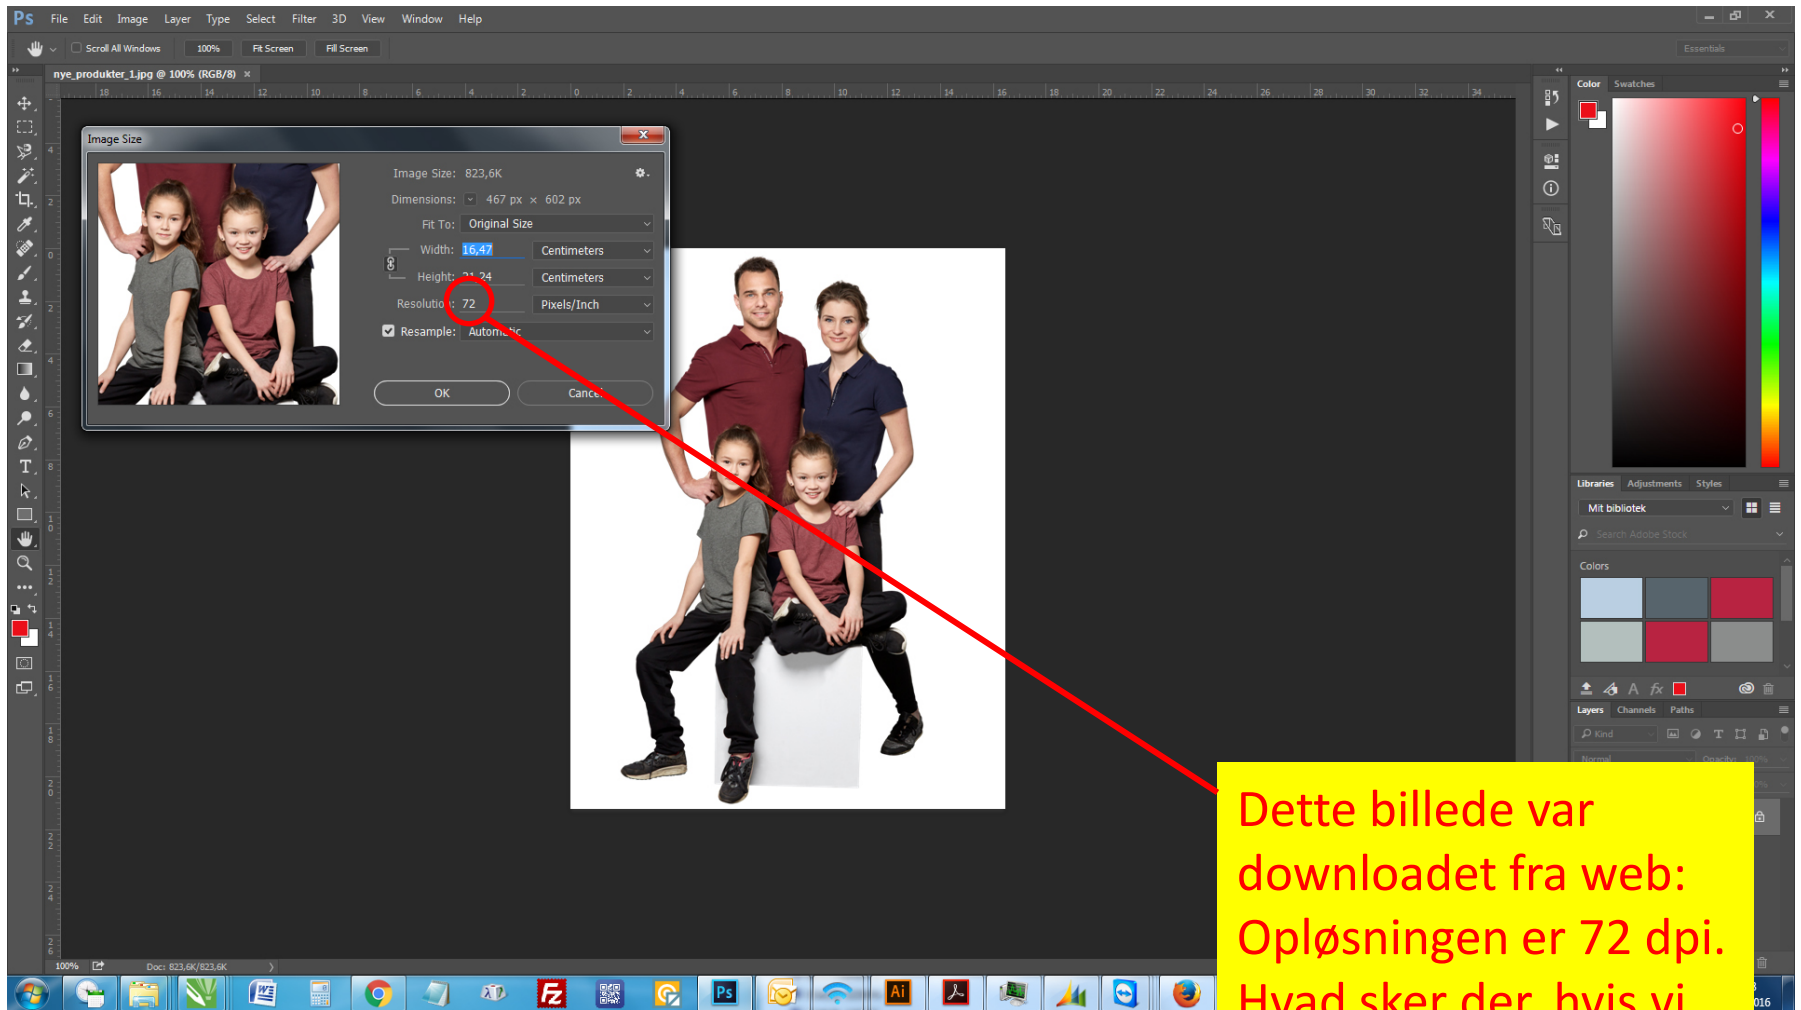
Ps File Edit Image Layer Type Select Filter 3D View Window Help

Scroll All Windows 100% Fit Screen Fill Screen

Essentials

nye_produkter_1.jpg @ 100% (RGB/8) ×

Image Size

Image Size: 823,6K

Dimensions: 467 px × 602 px

Fit To: Original Size

Width: 16,47 Centimeters

Height: 21,24 Centimeters

Resolution: 72 Pixels/Inch

Resample: Automatic

OK Cancel

Color Swatches

Libraries Adjustments Styles

Mit bibliotek

Search Adobe Stock

Colors

Layers Channels Paths

Kind

100% Doc: 823,6K/823,6K

Dette billede var downloadet fra web: Opløsningen er 72 dpi. Hvad sker der, hvis vi

016